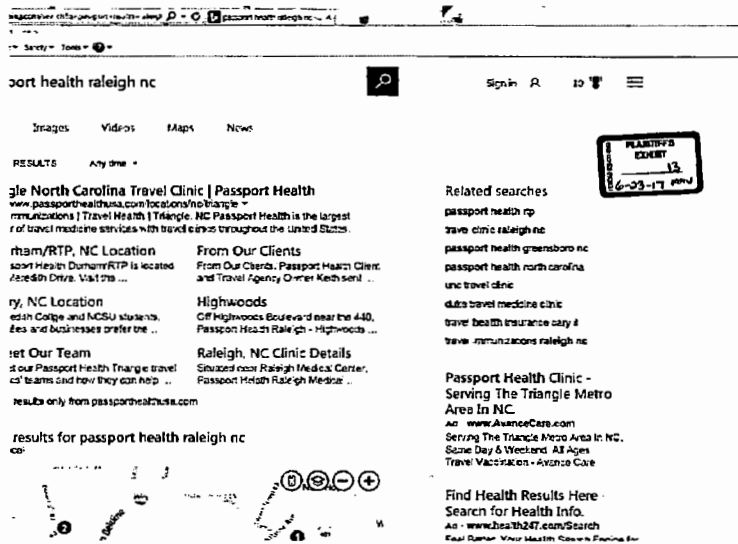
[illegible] passport health raleigh nc
Safety ▾ Tools ▾

port health raleigh nc

Sign in 10

Images Videos Maps News

RESULTS Any time ▾

PLAINTIFF'S EXHIBIT 13 6-03-17

gle North Carolina Travel Clinic | Passport Health
www.passporthealthusa.com/locations/no/triangle ▾
mmunizations | Travel Health | Triangle, NC Passport Health is the largest r of travel medicine services with travel clinics throughout the United States.

rham/RTP, NC Location
sport Health Durham/RTP is located Meredith Drive. Visit this ...

From Our Clients
From Our Clients. Passport Health Client and Travel Agency Owner Keith sent ...

ry, NC Location
edith College and NCSU students, ilies and businesses prefer the ...

Highwoods
Off Highwoods Boulevard near the 440, Passport Health Raleigh - Highwoods ...

et Our Team
t our Passport Health Triangle travel cs' teams and how they can help ...

Raleigh, NC Clinic Details
Situated near Raleigh Medical Center, Passport Health Raleigh Medical ...

results only from passporthealthusa.com

results for passport health raleigh nc

Related searches
passport health rtp
travel clinic raleigh nc
passport health greensboro nc
passport health north carolina
unc travel clinic
duke travel medicine clinic
travel health insurance cary il
travel immunizations raleigh nc

Passport Health Clinic - Serving The Triangle Metro Area In NC
Ad www.AvanceCare.com
Serving The Triangle Metro Area In NC. Same Day & Weekend. All Ages Travel Vaccination - Avance Care

Find Health Results Here - Search for Health Info.
Ad www.health247.com/Search
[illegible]